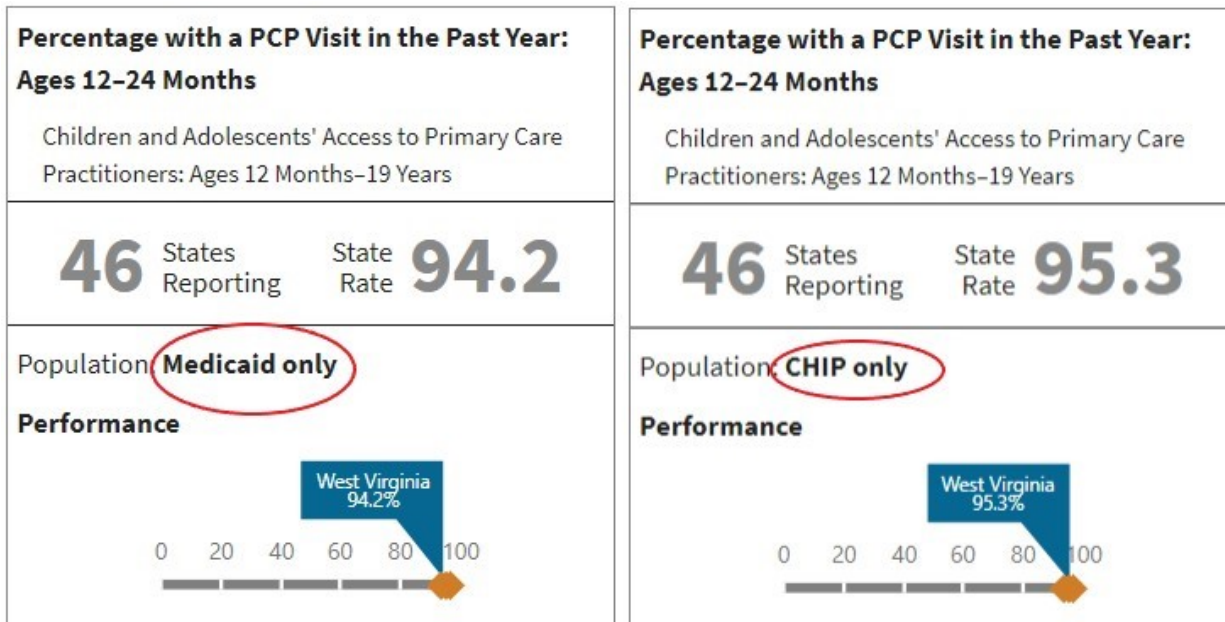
Percentage with a PCP Visit in the Past Year: Ages 12–24 Months

Children and Adolescents' Access to Primary Care Practitioners: Ages 12 Months–19 Years

46 States Reporting

State Rate 94.2

Population Medicaid only

Performance

West Virginia 94.2%

0 20 40 60 80 100

Percentage with a PCP Visit in the Past Year: Ages 12–24 Months

Children and Adolescents' Access to Primary Care Practitioners: Ages 12 Months–19 Years

46 States Reporting

State Rate 95.3

Population CHIP only

Performance

West Virginia 95.3%

0 20 40 60 80 100